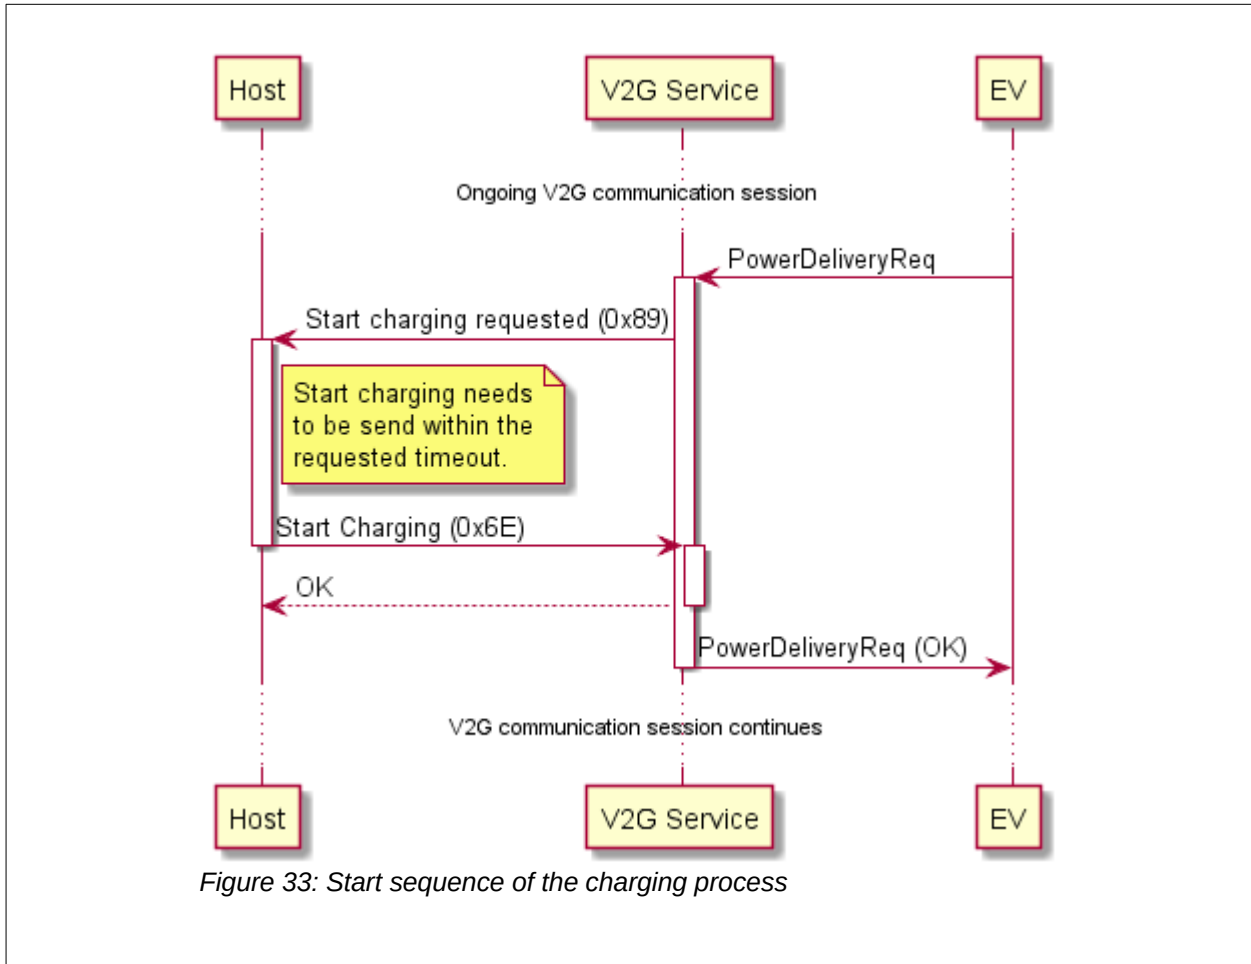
Host

V2G Service

EV

Ongoing V2G communication session

PowerDeliveryReq

Start charging requested (0x89)

Start charging needs to be send within the requested timeout.

Start Charging (0x6E)

OK

PowerDeliveryReq (OK)

V2G communication session continues

Host

V2G Service

EV

Figure 33: Start sequence of the charging process